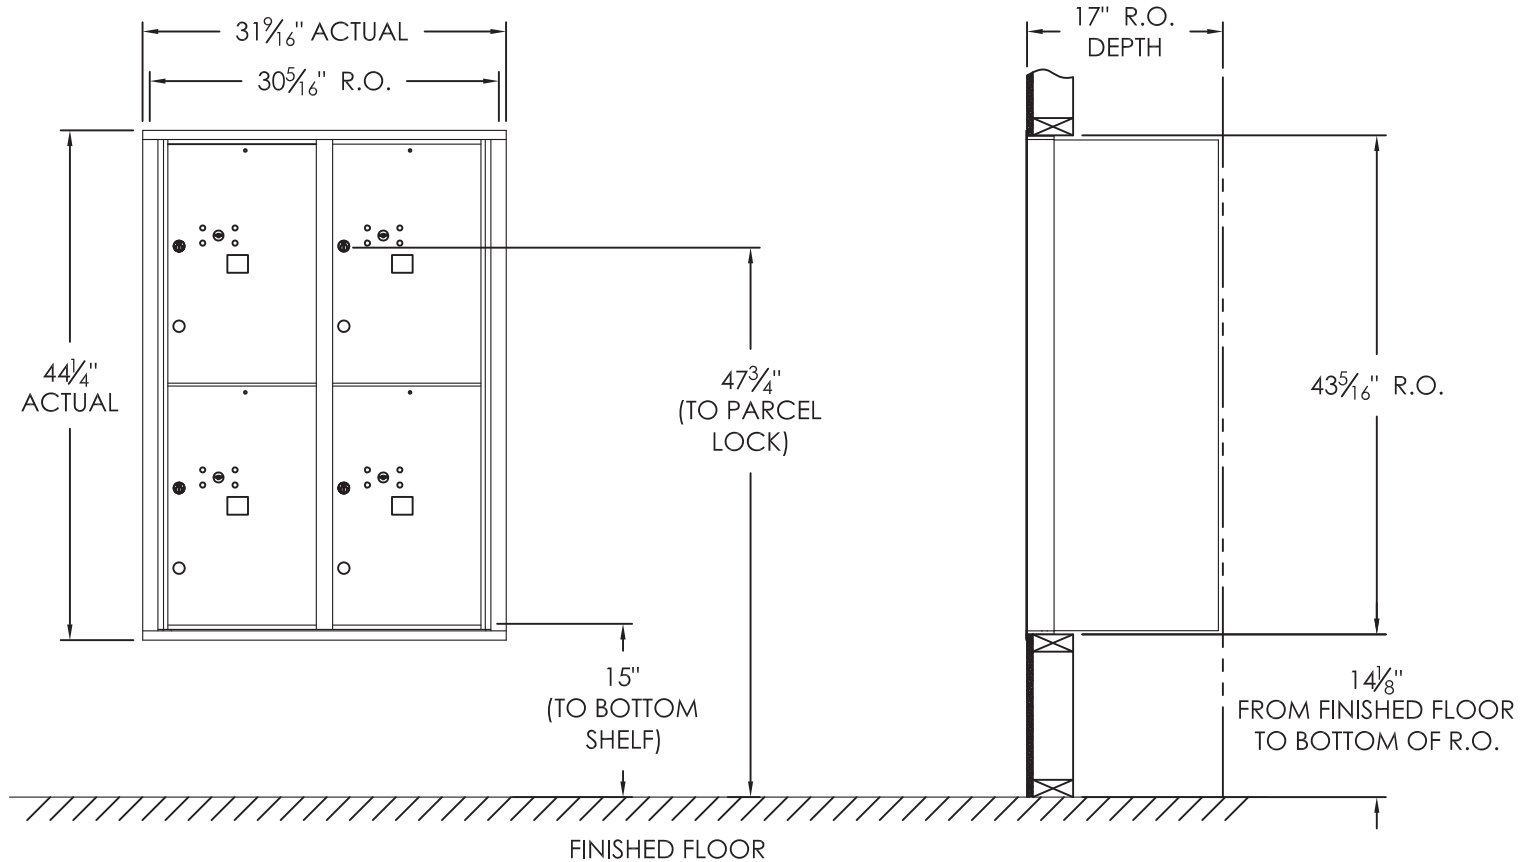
$31\frac{9}{16}$" ACTUAL

$30\frac{5}{16}$" R.O.

$44\frac{1}{4}$" ACTUAL

$47\frac{3}{4}$" (TO PARCEL LOCK)

15" (TO BOTTOM SHELF)

17" R.O. DEPTH

$43\frac{5}{16}$" R.O.

$14\frac{1}{8}$" FROM FINISHED FLOOR TO BOTTOM OF R.O.

FINISHED FLOOR